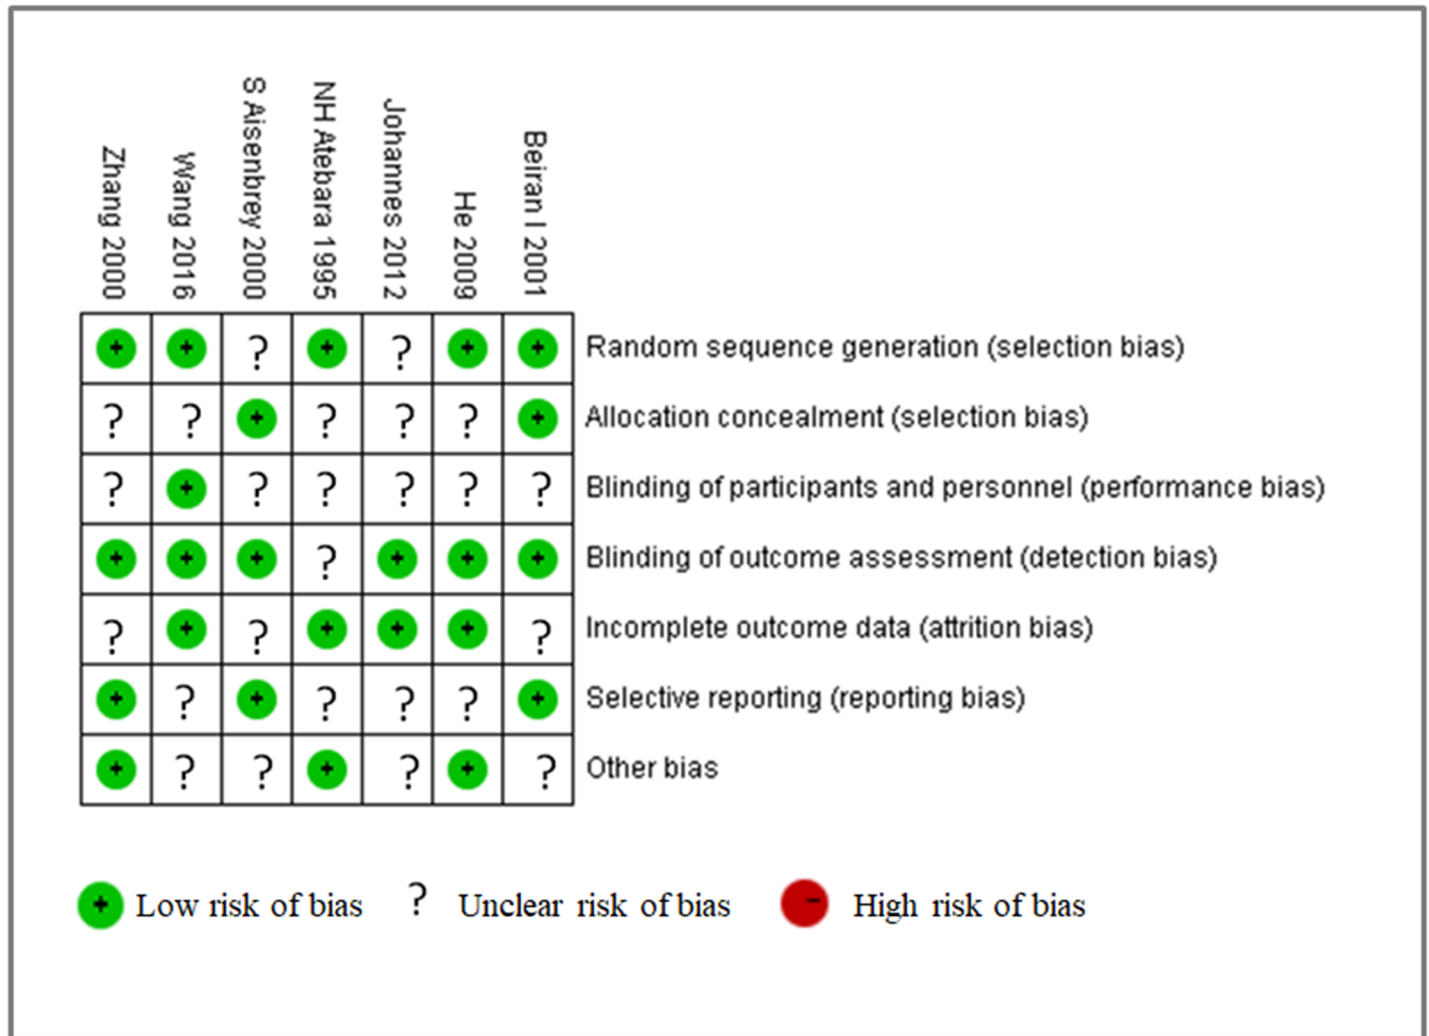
| Zhang 2000 | Wang 2016 | S Aisenbrey 2000 | NH Atebara 1995 | Johannes 2012 | He 2009 | Beiran I 2001 | |
|---|---|---|---|---|---|---|---|
| + | + | ? | + | ? | + | + | Random sequence generation (selection bias) |
| ? | ? | + | ? | ? | ? | + | Allocation concealment (selection bias) |
| ? | + | ? | ? | ? | ? | ? | Blinding of participants and personnel (performance bias) |
| + | + | + | ? | + | + | + | Blinding of outcome assessment (detection bias) |
| ? | + | ? | + | + | + | ? | Incomplete outcome data (attrition bias) |
| + | ? | + | ? | ? | ? | + | Selective reporting (reporting bias) |
| + | ? | ? | + | ? | + | ? | Other bias |

+ Low risk of bias ? Unclear risk of bias - High risk of bias